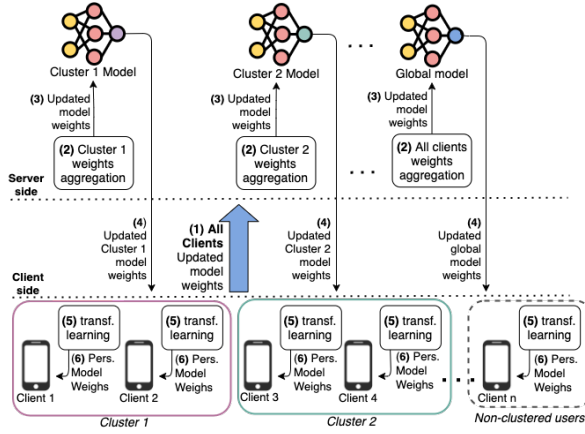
Cluster 1 Model

Cluster 2 Model

Global model

(3) Updated model weights

(3) Updated model weights

(3) Updated model weights

(2) Cluster 1 weights aggregation

(2) Cluster 2 weights aggregation

(2) All clients weights aggregation

Server side

(4) Updated Cluster 1 model weights

(1) All Clients Updated model weights

(4) Updated Cluster 2 model weights

(4) Updated global model weights

Client side

(5) transf. learning

(5) transf. learning

(5) transf. learning

(5) transf. learning

(5) transf. learning

(6) Pers. Model Weighs

(6) Pers. Model Weighs

(6) Pers. Model Weighs

(6) Pers. Model Weighs

(6) Pers. Model Weighs

Client 1

Client 2

Client 3

Client 4

Client n

Cluster 1

Cluster 2

Non-clustered users